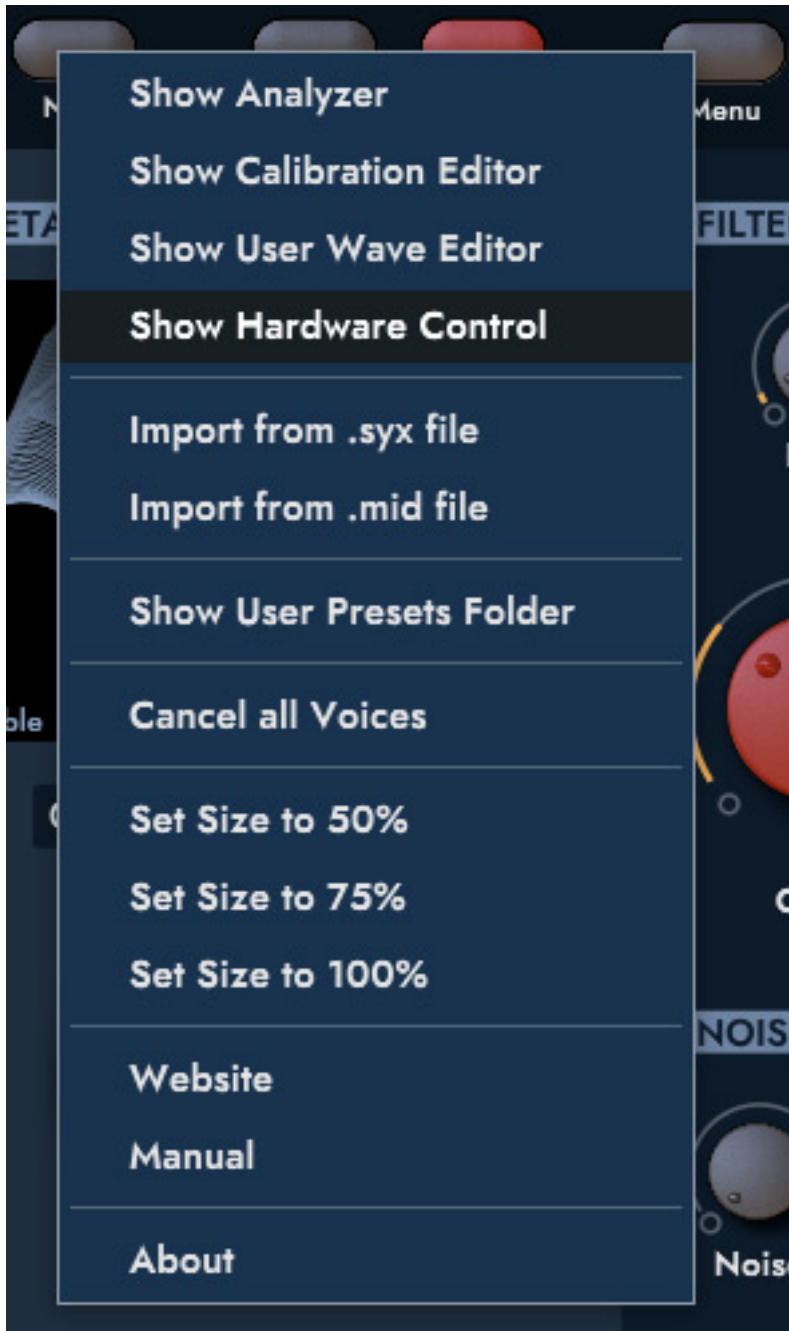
N

Menu

ETA

FILTE

ble

NOIS

Noise

Show Analyzer
Show Calibration Editor
Show User Wave Editor
Show Hardware Control

Import from .syx file
Import from .mid file

Show User Presets Folder

Cancel all Voices

Set Size to 50%
Set Size to 75%
Set Size to 100%

Website
Manual

About